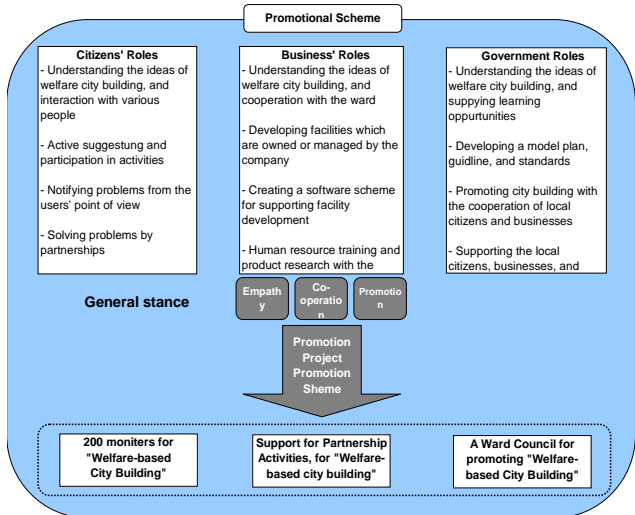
Promotional Scheme

Citizens' Roles
- Understanding the ideas of welfare city building, and interaction with various people

- Active suggestung and participation in activities

- Notifying problems from the users' point of view

- Solving problems by partnerships

Business' Roles
- Understanding the ideas of welfare city building, and cooperation with the ward

- Developing facilities which are owned or managed by the company

- Creating a software scheme for supporting facility development

- Human resource training and product research with the

Government Roles
- Understanding the ideas of welfare city building, and suppying learning oppurtunities

- Developing a model plan, guidline, and standards

- Promoting city building with the cooperation of local citizens and businesses

- Supporting the local citizens, businesses, and

General stance

Empathy

Co-operation

Promotion

Promotion Project Promotion Sheme

200 moniters for "Welfare-based City Building"

Support for Partnership Activities, for "Welfare-based city building"

A Ward Council for promoting "Welfare-based City Building"